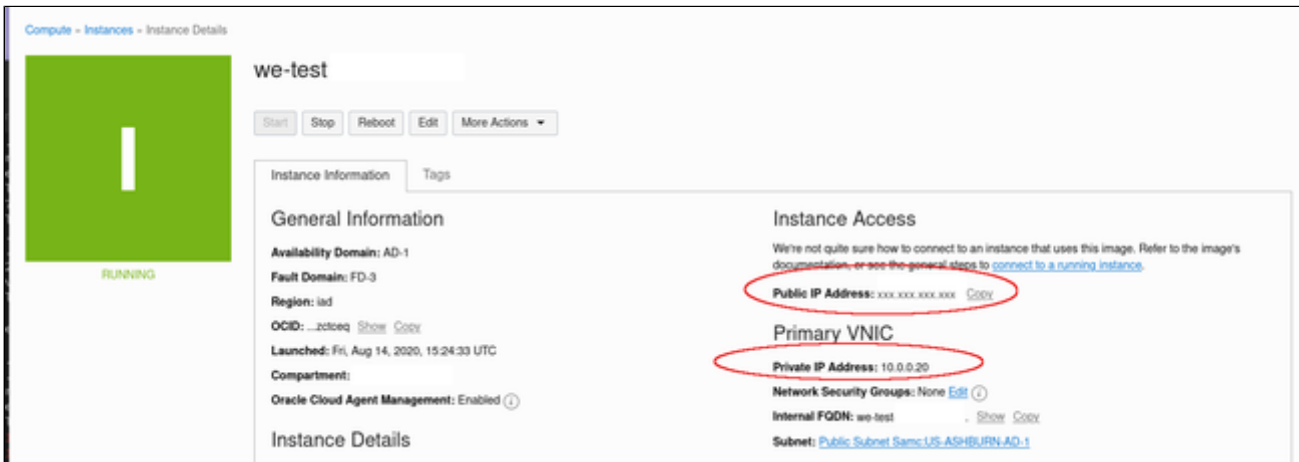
Compute » Instances » Instance Details

I

RUNNING

we-test

Start Stop Reboot Edit More Actions

Instance Information Tags

General Information

Availability Domain: AD-1

Fault Domain: FD-3

Region: iad

OCID: ...zctceq Show Copy

Launched: Fri, Aug 14, 2020, 15:24:33 UTC

Compartment:

Oracle Cloud Agent Management: Enabled

Instance Details

Instance Access

We're not quite sure how to connect to an instance that uses this image. Refer to the image's documentation, or see the general steps to connect to a running instance.

Public IP Address: xxx.xxx.xxx.xxx Copy

Primary VNIC

Private IP Address: 10.0.0.20

Network Security Groups: None Edit

Internal FQDN: we-test . Show Copy

Subnet: Public Subnet Samc:US-ASHBURN-AD-1